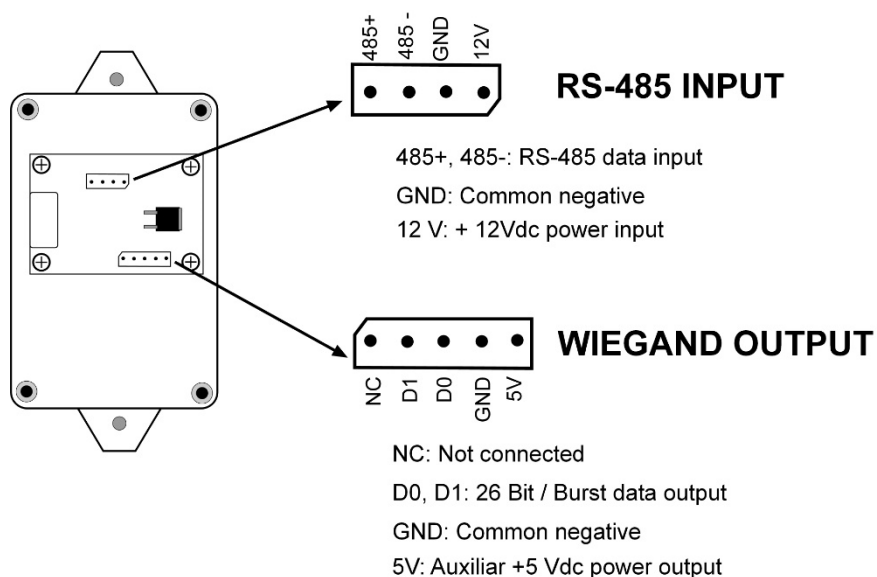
485+
485 -
GND
12V

RS-485 INPUT

485+, 485-: RS-485 data input

GND: Common negative

12 V: + 12Vdc power input

WIEGAND OUTPUT

NC
D1
D0
GND
5V

NC: Not connected

D0, D1: 26 Bit / Burst data output

GND: Common negative

5V: Auxiliar +5 Vdc power output